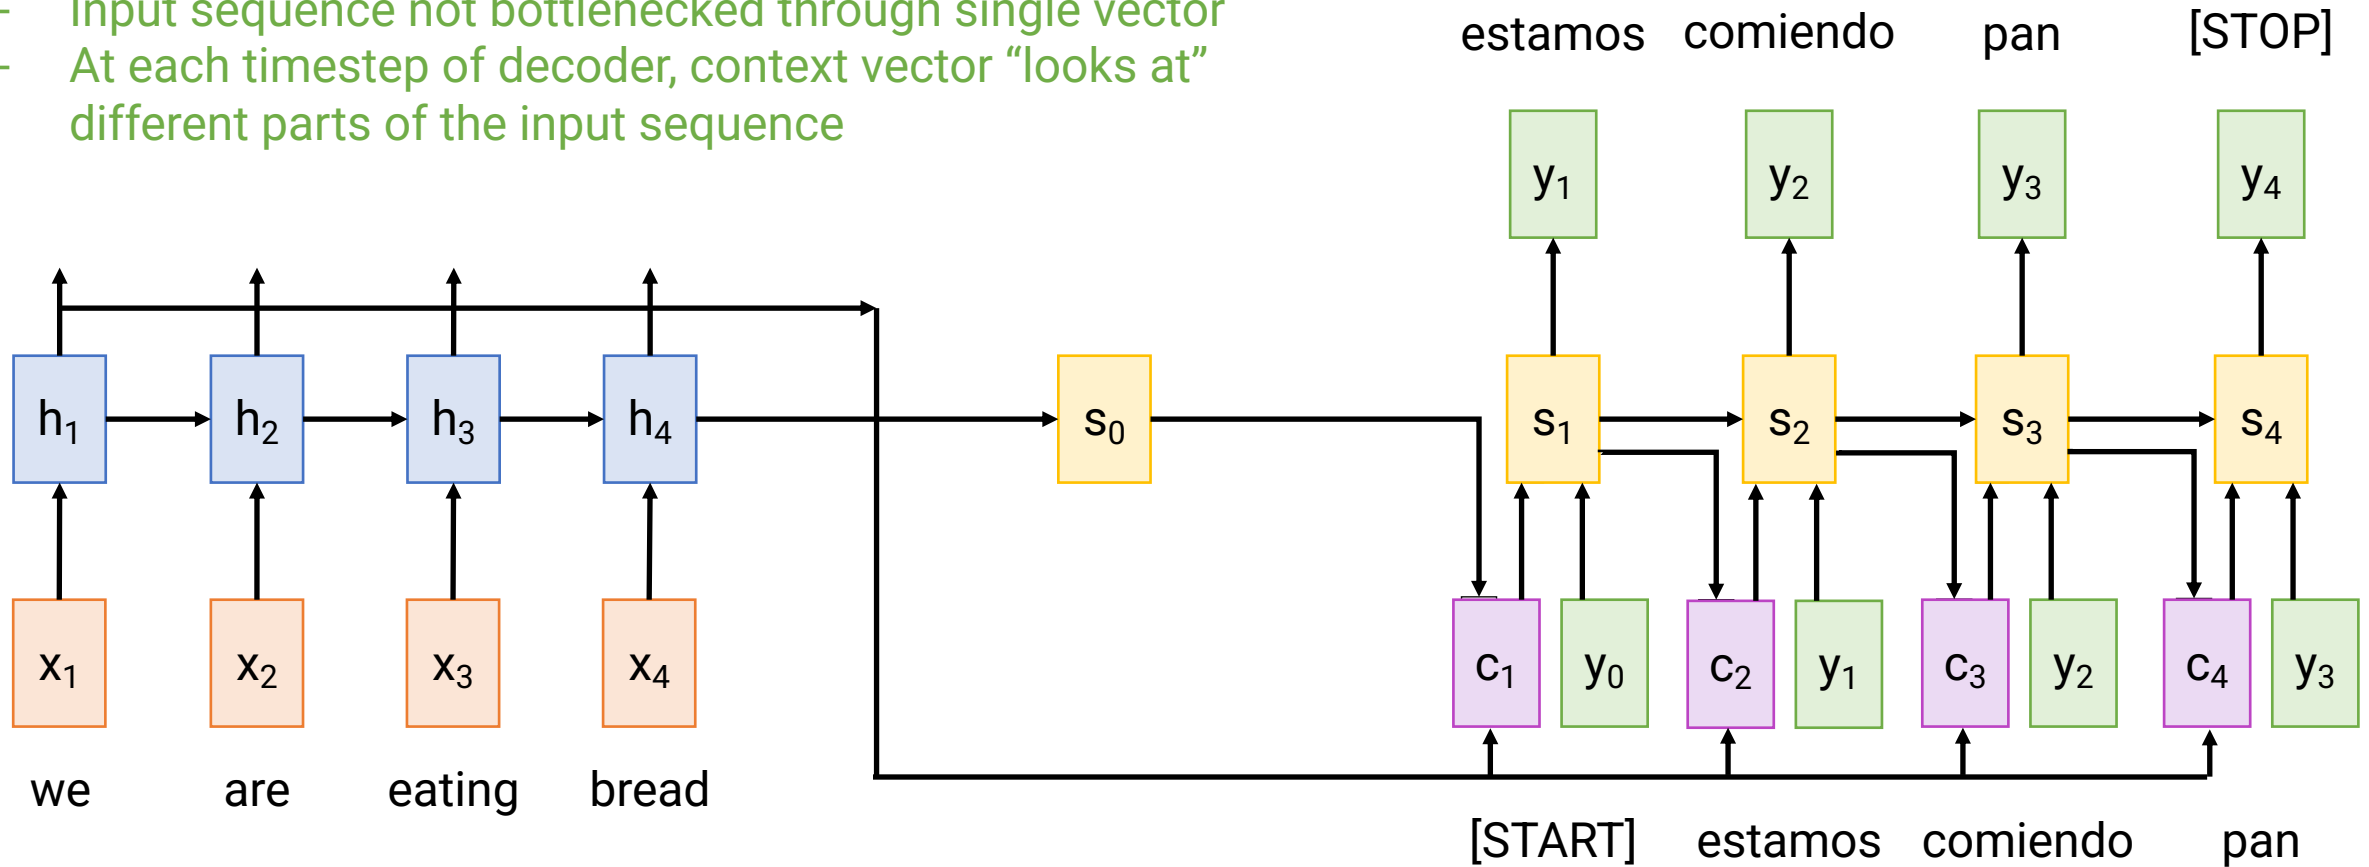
- Input sequence not bottlenecked through single vector
- At each timestep of decoder, context vector "looks at" different parts of the input sequence

estamos comiendo pan [STOP]

$y_1$ $y_2$ $y_3$ $y_4$

$h_1$ $h_2$ $h_3$ $h_4$ $s_0$ $s_1$ $s_2$ $s_3$ $s_4$

$x_1$ $x_2$ $x_3$ $x_4$ $c_1$ $y_0$ $c_2$ $y_1$ $c_3$ $y_2$ $c_4$ $y_3$

we are eating bread

[START] estamos comiendo pan